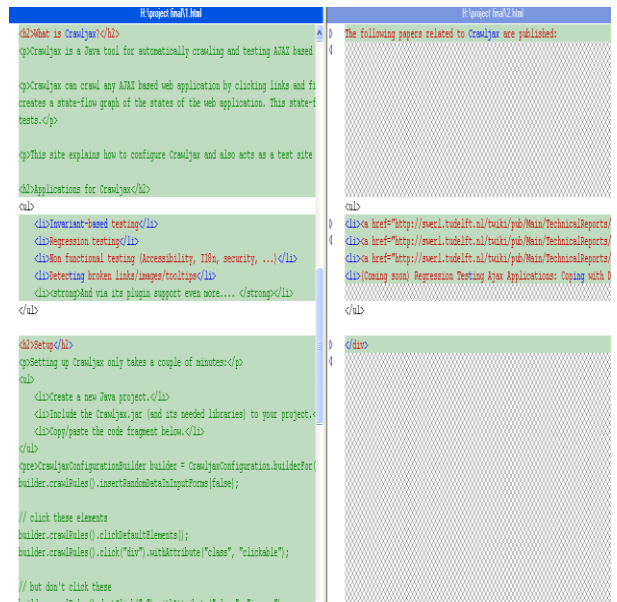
H:\project final\1.html

<h2>What is Crawljax?</h2>
<p>Crawljax is a Java tool for automatically crawling and testing AJAX based

<p>Crawljax can crawl any AJAX based web application by clicking links and fi
creates a state-flow graph of the states of the web application. This state-f
tests.</p>

<p>This site explains how to configure Crawljax and also acts as a test site

<h2>Applications for Crawljax</h2>
<ul>
<li>Invariant-based testing</li>
<li>Regression testing</li>
<li>Non functional testing (Accessibility, I18n, security, ...)</li>
<li>Detecting broken links/images/tooltips</li>
<li><strong>And via its plugin support even more.... </strong></li>
</ul>

<h2>Setup</h2>
<p>Setting up Crawljax only takes a couple of minutes:</p>
<ul>
<li>Create a new Java project.</li>
<li>Include the Crawljax.jar (and its needed libraries) to your project.<
<li>Copy/paste the code fragment below.</li>
</ul>
<pre>CrawljaxConfigurationBuilder builder = CrawljaxConfiguration.builderFor(
builder.crawlRules().insertRandomDataInInputForms(false);

// click these elements
builder.crawlRules().clickDefaultElements();
builder.crawlRules().click("div").withAttribute("class", "clickable");

// but don't click these

H:\project final\2.html

The following papers related to Crawljax are published:

<ul>
<li><a href="http://swerl.tudelft.nl/twiki/pub/Main/TechnicalReports/
<li><a href="http://swerl.tudelft.nl/twiki/pub/Main/TechnicalReports/
<li><a href="http://swerl.tudelft.nl/twiki/pub/Main/TechnicalReports/
<li>(Coming soon) Regression Testing Ajax Applications: Coping with D
</ul>

</div>